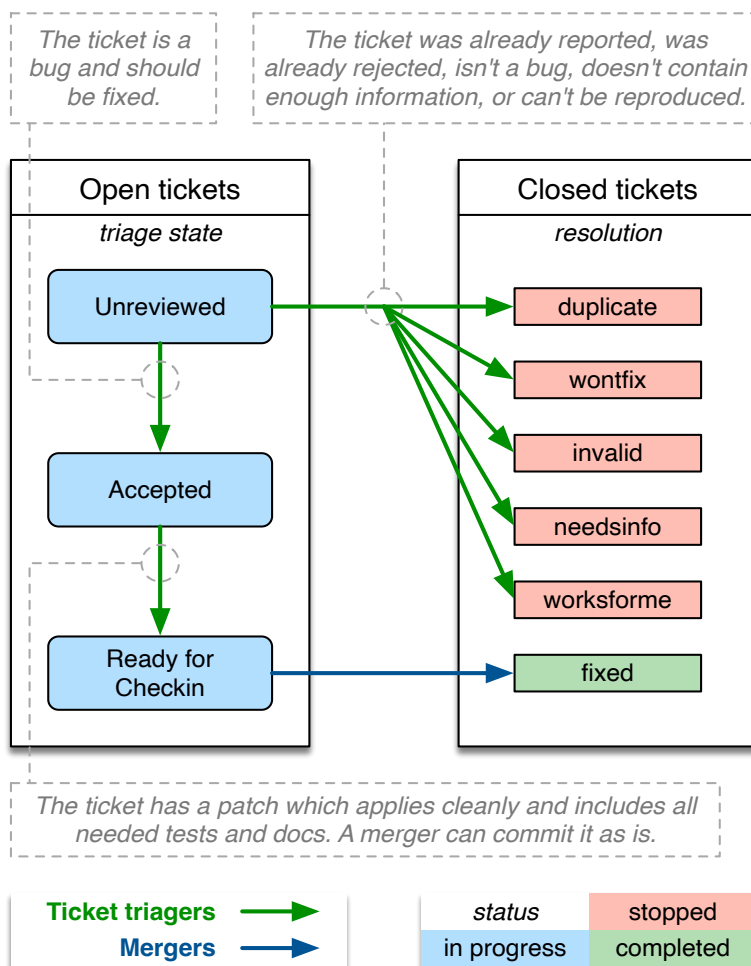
The ticket is a bug and should be fixed.

The ticket was already reported, was already rejected, isn't a bug, doesn't contain enough information, or can't be reproduced.

Open tickets

triage state

Unreviewed

Accepted

Ready for Checkin

Closed tickets

resolution

duplicate

wontfix

invalid

needsinfo

worksforme

fixed

The ticket has a patch which applies cleanly and includes all needed tests and docs. A merger can commit it as is.

Ticket triagers

Mergers

| status | stopped |
|---|---|
| in progress | completed |